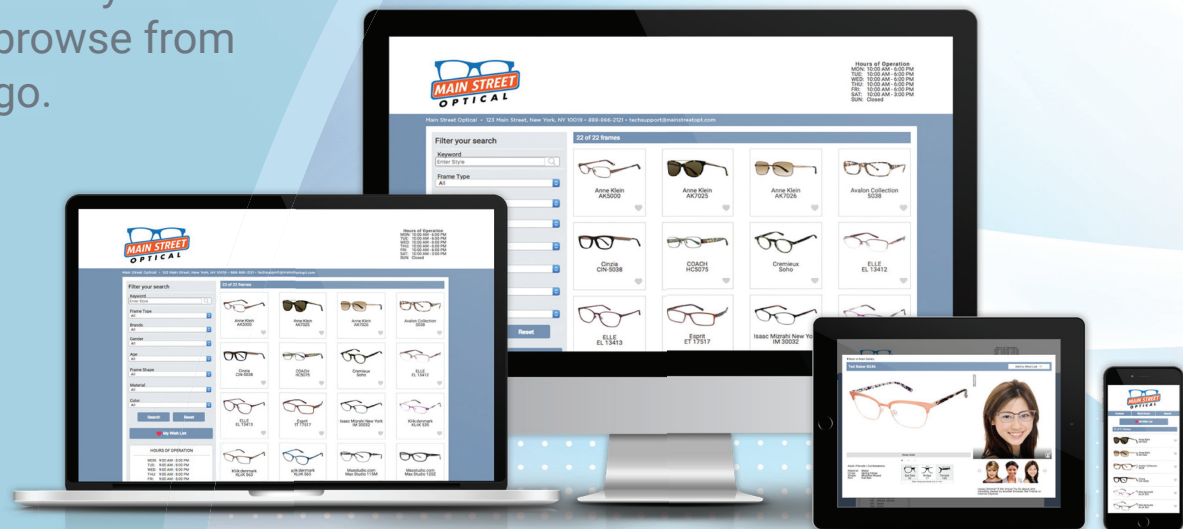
browse from
go.

MAIN STREET
OPTICAL

Hours of Operation
MON: 10:00 AM - 6:00 PM
TUE: 10:00 AM - 6:00 PM
WED: 10:00 AM - 6:00 PM
THU: 10:00 AM - 6:00 PM
FRI: 10:00 AM - 6:00 PM
SAT: 10:00 AM - 3:00 PM
SUN: Closed

Main Street Optical • 123 Main Street, New York, NY 10019 • 888-866-2121 • techsupport@mainstreetopt.com

Filter your search
Keyword
Enter Style
Frame Type
All

Reset

22 of 22 frames

Anne Klein
AK5000

Anne Klein
AK7025

Anne Klein
AK7026

Avalon Collection
5038

Cinzia
CIN-5038

COACH
HC5075

Cremieux
Soho

ELLE
EL 13412

ELLE
EL 13413

Esprit
ET 17517

Isaac Mizrahi New Yo
IM 30032

MAIN STREET
OPTICAL

Filter your search
Keyword
Enter Style
Frame Type
All
Brands
All
Gender
All
Age
All
Frame Shape
All
Material
All
Color
All
Search
Reset
My Wish List

HOURS OF OPERATION
MON: 9:00 AM - 6:00 PM
TUE: 9:00 AM - 6:00 PM
WED: 9:00 AM - 6:00 PM
THU: 9:00 AM - 6:00 PM
FRI: 9:00 AM - 6:00 PM

22 of 22 frames

Anne Klein
AK5000
Anne Klein
AK7025
Anne Klein
AK7026
Avalon Collection
5038
Cinzia
CIN-5038
COACH
HC5075
Cremieux
Soho
ELLE
EL 13412
ELLE
EL 13413
Esprit
ET 17517
Isaac Mizrahi New York
IM 30032
Kliik:denmark
KLiiK 335
Kliik:denmark
KLiiK 565
Kliik:denmark
KLiiK 566
Mezzstudio.com
Max Studio 115M
Mezzstudio.com
Max Studio 133Z

Ted Baker B940

MAIN STREET
OPTICAL